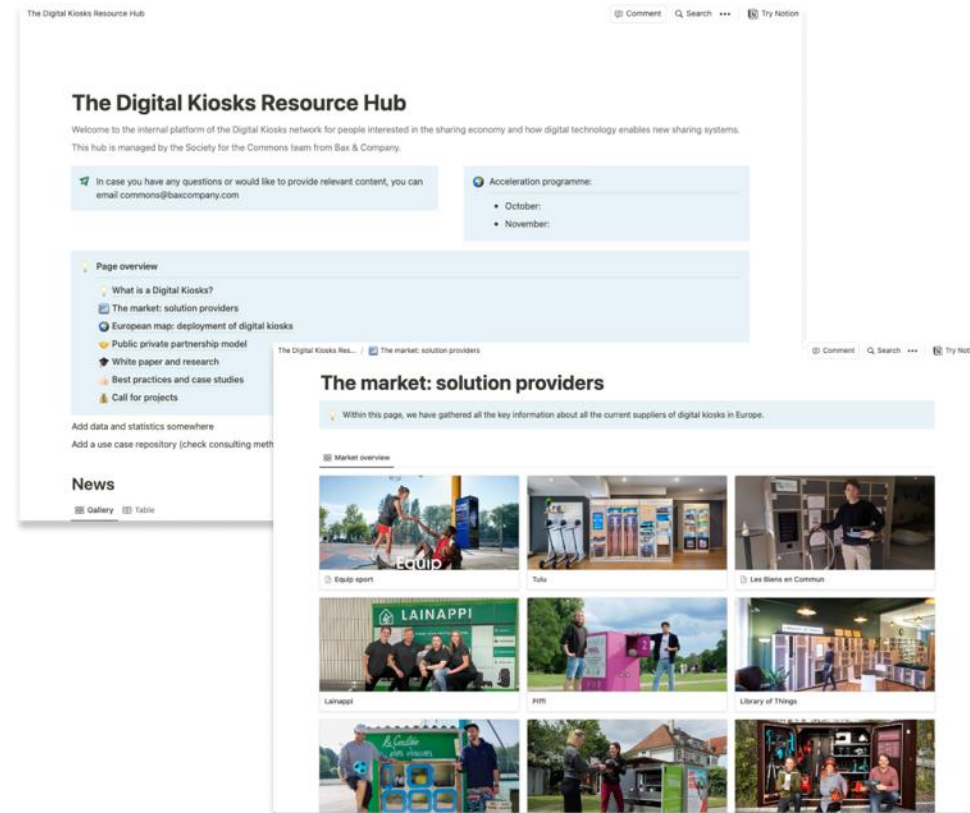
The Digital Kiosks Resource Hub

Comment Search ••• Try Notion

The Digital Kiosks Resource Hub

Welcome to the internal platform of the Digital Kiosks network for people interested in the sharing economy and how digital technology enables new sharing systems. This hub is managed by the Society for the Commons team from Bax & Company.

In case you have any questions or would like to provide relevant content, you can email commons@baxcompany.com

Acceleration programme:
• October:
• November:

Page overview
What is a Digital Kiosks?
The market: solution providers
European map: deployment of digital kiosks
Public private partnership model
White paper and research
Best practices and case studies
Call for projects

Add data and statistics somewhere
Add a use case repository (check consulting meth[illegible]

News
Gallery Table

The Digital Kiosks Res... / The market: solution providers

Comment Search ••• Try Not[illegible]

The market: solution providers

Within this page, we have gathered all the key information about all the current suppliers of digital kiosks in Europe.

Market overview

Equip
Equip sport
Tulu
Les Biens en Commun
LAINAPPI
Lainappi
Piffl
Library of Things